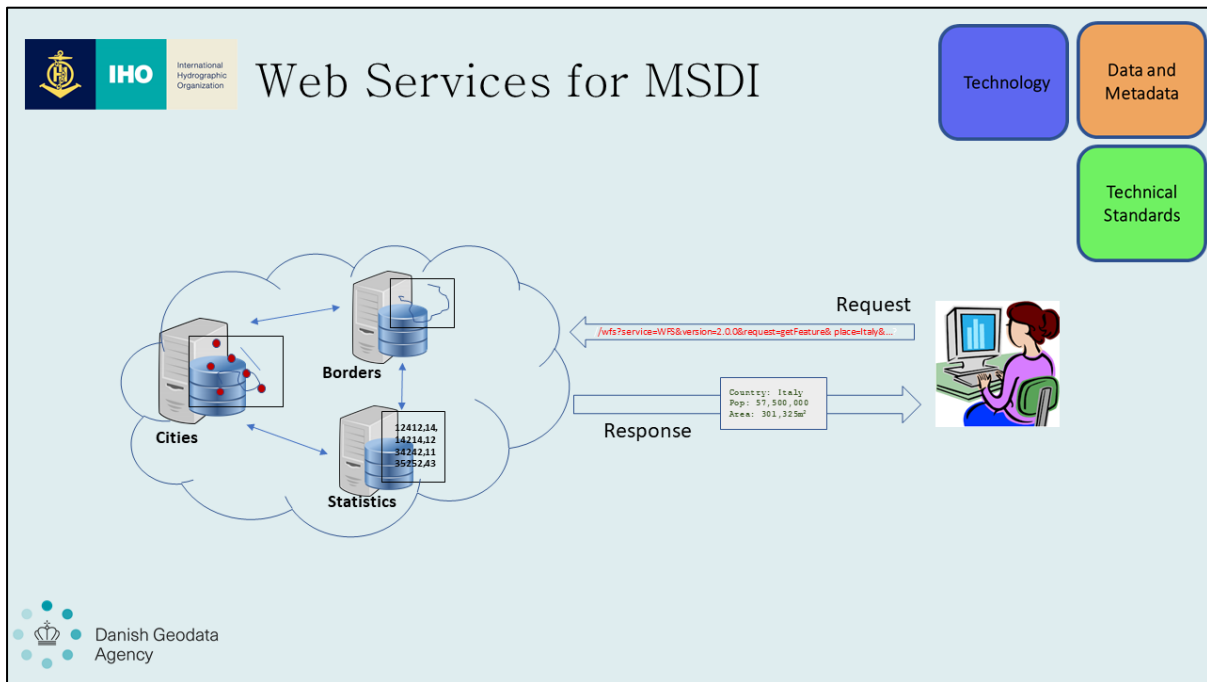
IHO International Hydrographic Organization

Web Services for MSDI

Technology

Data and Metadata

Technical Standards

Request

/wfs?service=WFS&version=2.0.0&request=getFeature& place=Italy&...

Borders

Cities

12412,14,
14214,12
34242,11
35252,43

Statistics

Country: Italy
Pop: 57,500,000
Area: 301,325m²

Response

Danish Geodata Agency